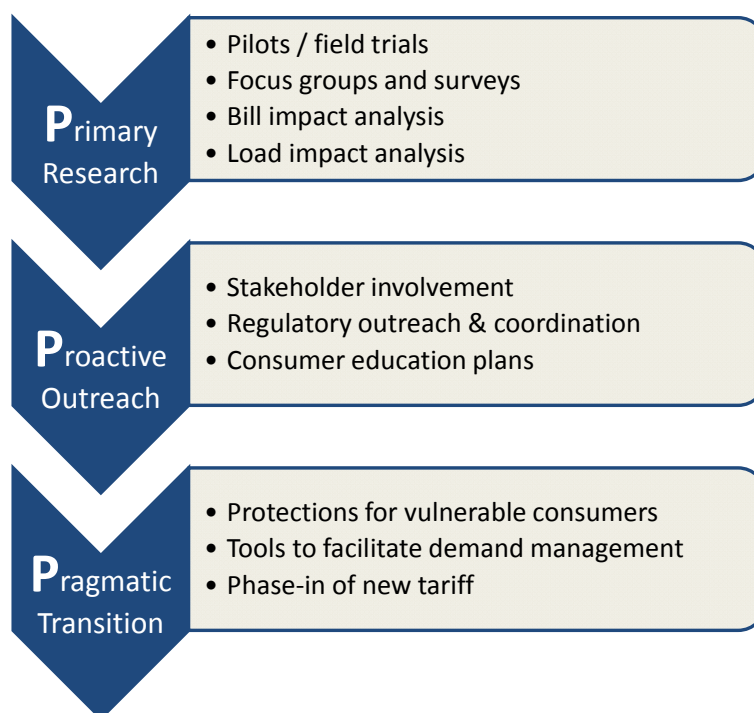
Primary Research

• Pilots / field trials
• Focus groups and surveys
• Bill impact analysis
• Load impact analysis

Proactive Outreach

• Stakeholder involvement
• Regulatory outreach & coordination
• Consumer education plans

Pragmatic Transition

• Protections for vulnerable consumers
• Tools to facilitate demand management
• Phase-in of new tariff